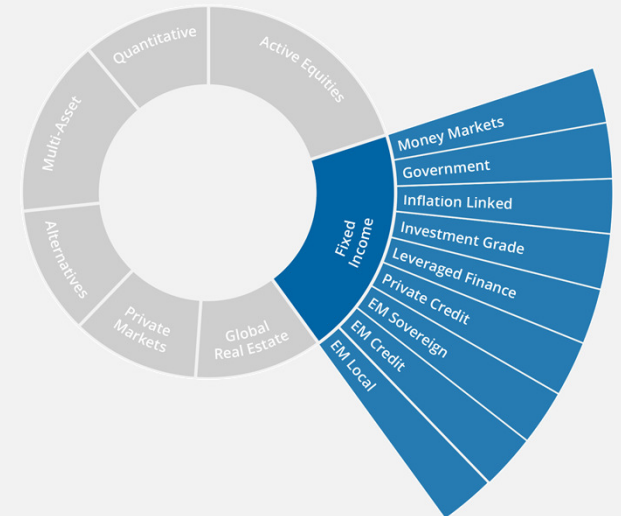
Quantitative
Active Equities
Multi-Asset
Alternatives
Private Markets
Global Real Estate
Fixed Income
Money Markets
Government
Inflation Linked
Investment Grade
Leveraged Finance
Private Credit
EM Sovereign
EM Credit
EM Local